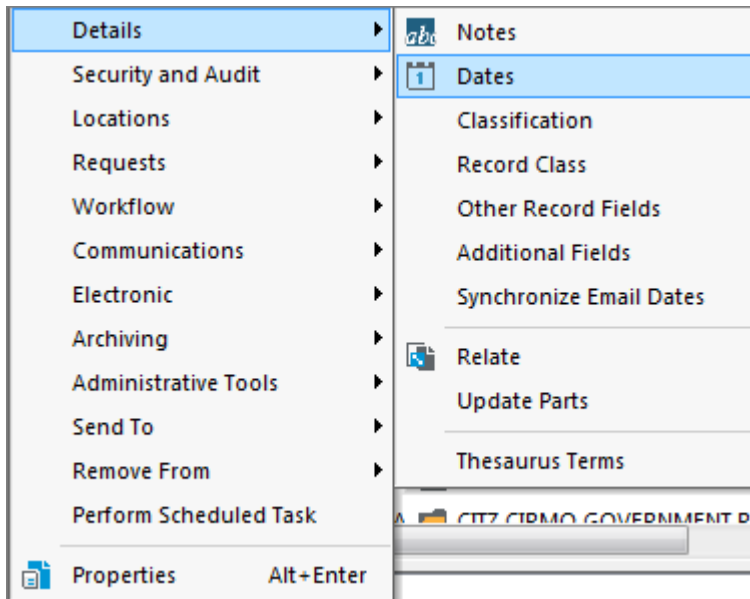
Details
Security and Audit
Locations
Requests
Workflow
Communications
Electronic
Archiving
Administrative Tools
Send To
Remove From
Perform Scheduled Task
Properties Alt+Enter

abc Notes
1 Dates
Classification
Record Class
Other Record Fields
Additional Fields
Synchronize Email Dates
Relate
Update Parts
Thesaurus Terms

CITZ CIRMO GOVERNMENT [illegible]